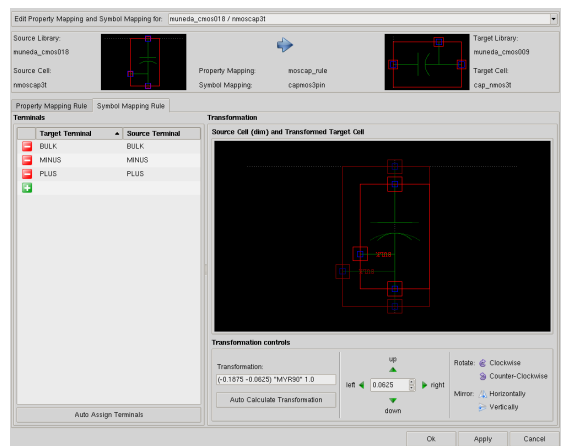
Edit Property Mapping and Symbol Mapping for: muneda_cmos018 / nmoscap3t

Source Library:
muneda_cmos018

Source Cell:
nmoscap3t

Property Mapping: moscap_rule
Symbol Mapping: capmos3pin

Target Library:
muneda_cmos009

Target Cell:
cap_nmos3t

Property Mapping Rule | Symbol Mapping Rule

Terminals

| Target Terminal | Source Terminal |
|---|---|
| BULK | BULK |
| MINUS | MINUS |
| PLUS | PLUS |

Auto Assign Terminals

Transformation

Source Cell (dim) and Transformed Target Cell

PLUS

Transformation controls

Transformation:
(-0.1875 -0.0625) "MYR90" 1.0

Auto Calculate Transformation

up
left 0.0625 right
down

Rotate: Clockwise
Counter-Clockwise

Mirror: Horizontally
Vertically

Ok Apply Cancel